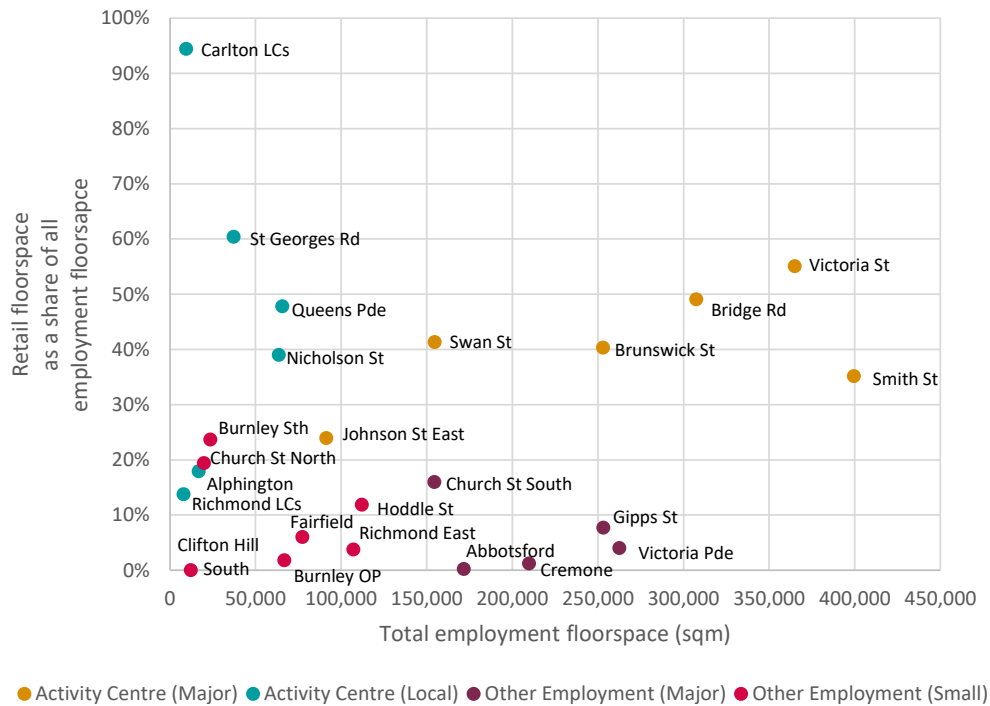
100%
90%
80%
70%
60%
50%
40%
30%
20%
10%
0%

Retail floorspace as a share of all employment floorspace

Carlton LCs
St Georges Rd
Victoria St
Bridge Rd
Queens Pde
Swan St
Brunswick St
Nicholson St
Smith St
Burnley Sth
Johnson St East
Church St North
Alphington
Church St South
Richmond LCs
Hoddle St
Fairfield
Gipps St
Richmond East
Clifton Hill
Abbotsford
Victoria Pde
South
Burnley OP
Cremone

0
50,000
100,000
150,000
200,000
250,000
300,000
350,000
400,000
450,000

Total employment floorspace (sqm)

Activity Centre (Major) Activity Centre (Local) Other Employment (Major) Other Employment (Small)